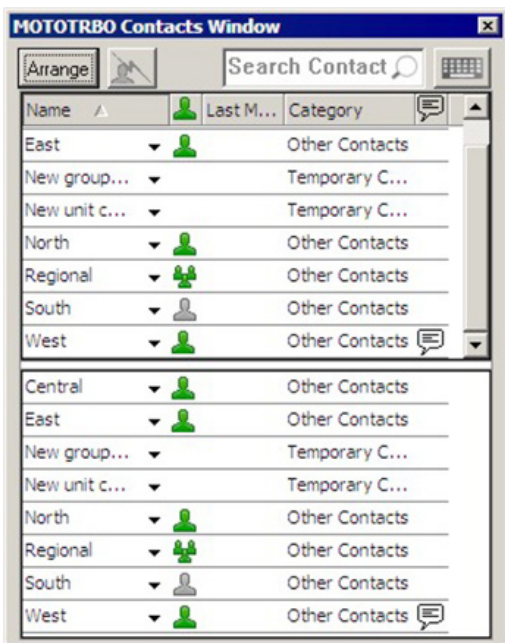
MOTOTRBO Contacts Window

Arrange

Search Contact

| Name | | Last M... | Category |
|---|---|---|---|
| East | | | Other Contacts |
| New group... | | | Temporary C... |
| New unit c... | | | Temporary C... |
| North | | | Other Contacts |
| Regional | | | Other Contacts |
| South | | | Other Contacts |
| West | | | Other Contacts |

| | | | |
|---|---|---|---|
| Central | | | Other Contacts |
| East | | | Other Contacts |
| New group... | | | Temporary C... |
| New unit c... | | | Temporary C... |
| North | | | Other Contacts |
| Regional | | | Other Contacts |
| South | | | Other Contacts |
| West | | | Other Contacts |